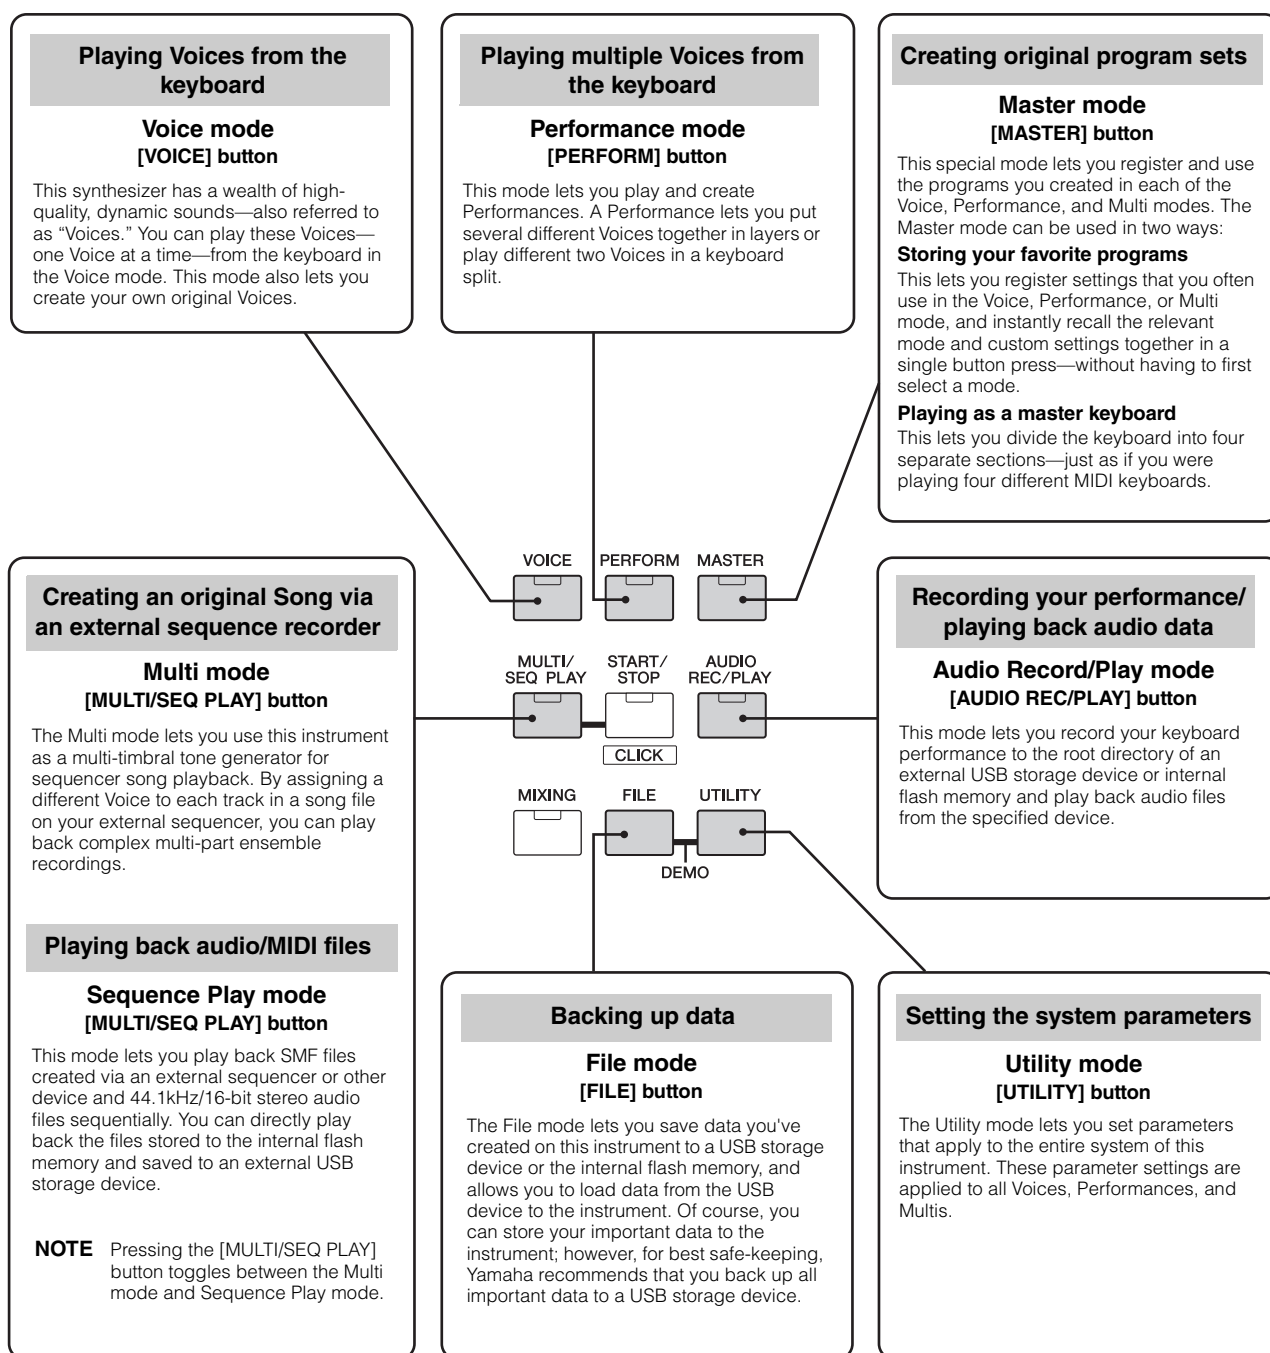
Playing Voices from the keyboard

Voice mode
[VOICE] button

This synthesizer has a wealth of high-quality, dynamic sounds—also referred to as "Voices." You can play these Voices—one Voice at a time—from the keyboard in the Voice mode. This mode also lets you create your own original Voices.

Playing multiple Voices from the keyboard

Performance mode
[PERFORM] button

This mode lets you play and create Performances. A Performance lets you put several different Voices together in layers or play different two Voices in a keyboard split.

Creating original program sets

Master mode
[MASTER] button

This special mode lets you register and use the programs you created in each of the Voice, Performance, and Multi modes. The Master mode can be used in two ways:

Storing your favorite programs
This lets you register settings that you often use in the Voice, Performance, or Multi mode, and instantly recall the relevant mode and custom settings together in a single button press—without having to first select a mode.

Playing as a master keyboard
This lets you divide the keyboard into four separate sections—just as if you were playing four different MIDI keyboards.

VOICE
PERFORM
MASTER
MULTI/ SEQ PLAY
START/ STOP
CLICK
AUDIO REC/PLAY
MIXING
FILE
UTILITY
DEMO

Creating an original Song via an external sequence recorder

Multi mode
[MULTI/SEQ PLAY] button

The Multi mode lets you use this instrument as a multi-timbral tone generator for sequencer song playback. By assigning a different Voice to each track in a song file on your external sequencer, you can play back complex multi-part ensemble recordings.

Playing back audio/MIDI files

Sequence Play mode
[MULTI/SEQ PLAY] button

This mode lets you play back SMF files created via an external sequencer or other device and 44.1kHz/16-bit stereo audio files sequentially. You can directly play back the files stored to the internal flash memory and saved to an external USB storage device.

NOTE Pressing the [MULTI/SEQ PLAY] button toggles between the Multi mode and Sequence Play mode.

Recording your performance/ playing back audio data

Audio Record/Play mode
[AUDIO REC/PLAY] button

This mode lets you record your keyboard performance to the root directory of an external USB storage device or internal flash memory and play back audio files from the specified device.

Backing up data

File mode
[FILE] button

The File mode lets you save data you've created on this instrument to a USB storage device or the internal flash memory, and allows you to load data from the USB device to the instrument. Of course, you can store your important data to the instrument; however, for best safe-keeping, Yamaha recommends that you back up all important data to a USB storage device.

Setting the system parameters

Utility mode
[UTILITY] button

The Utility mode lets you set parameters that apply to the entire system of this instrument. These parameter settings are applied to all Voices, Performances, and Multis.